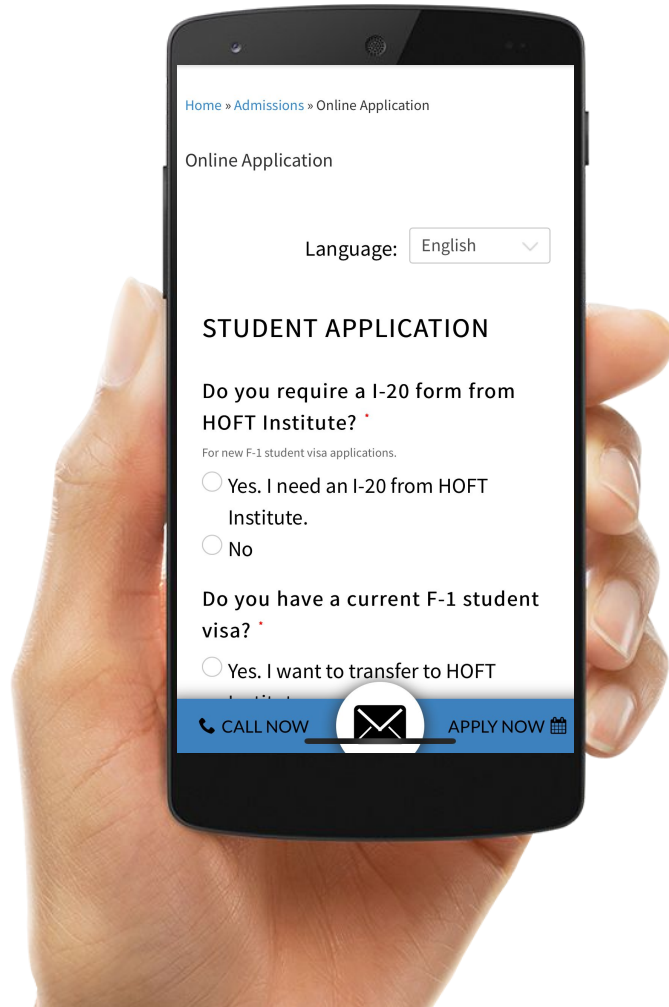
Home » Admissions » Online Application

Online Application

Language: English

STUDENT APPLICATION

Do you require a I-20 form from HOFT Institute? *

For new F-1 student visa applications.

Yes. I need an I-20 from HOFT Institute.

No

Do you have a current F-1 student visa? *

Yes. I want to transfer to HOFT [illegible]

CALL NOW

APPLY NOW